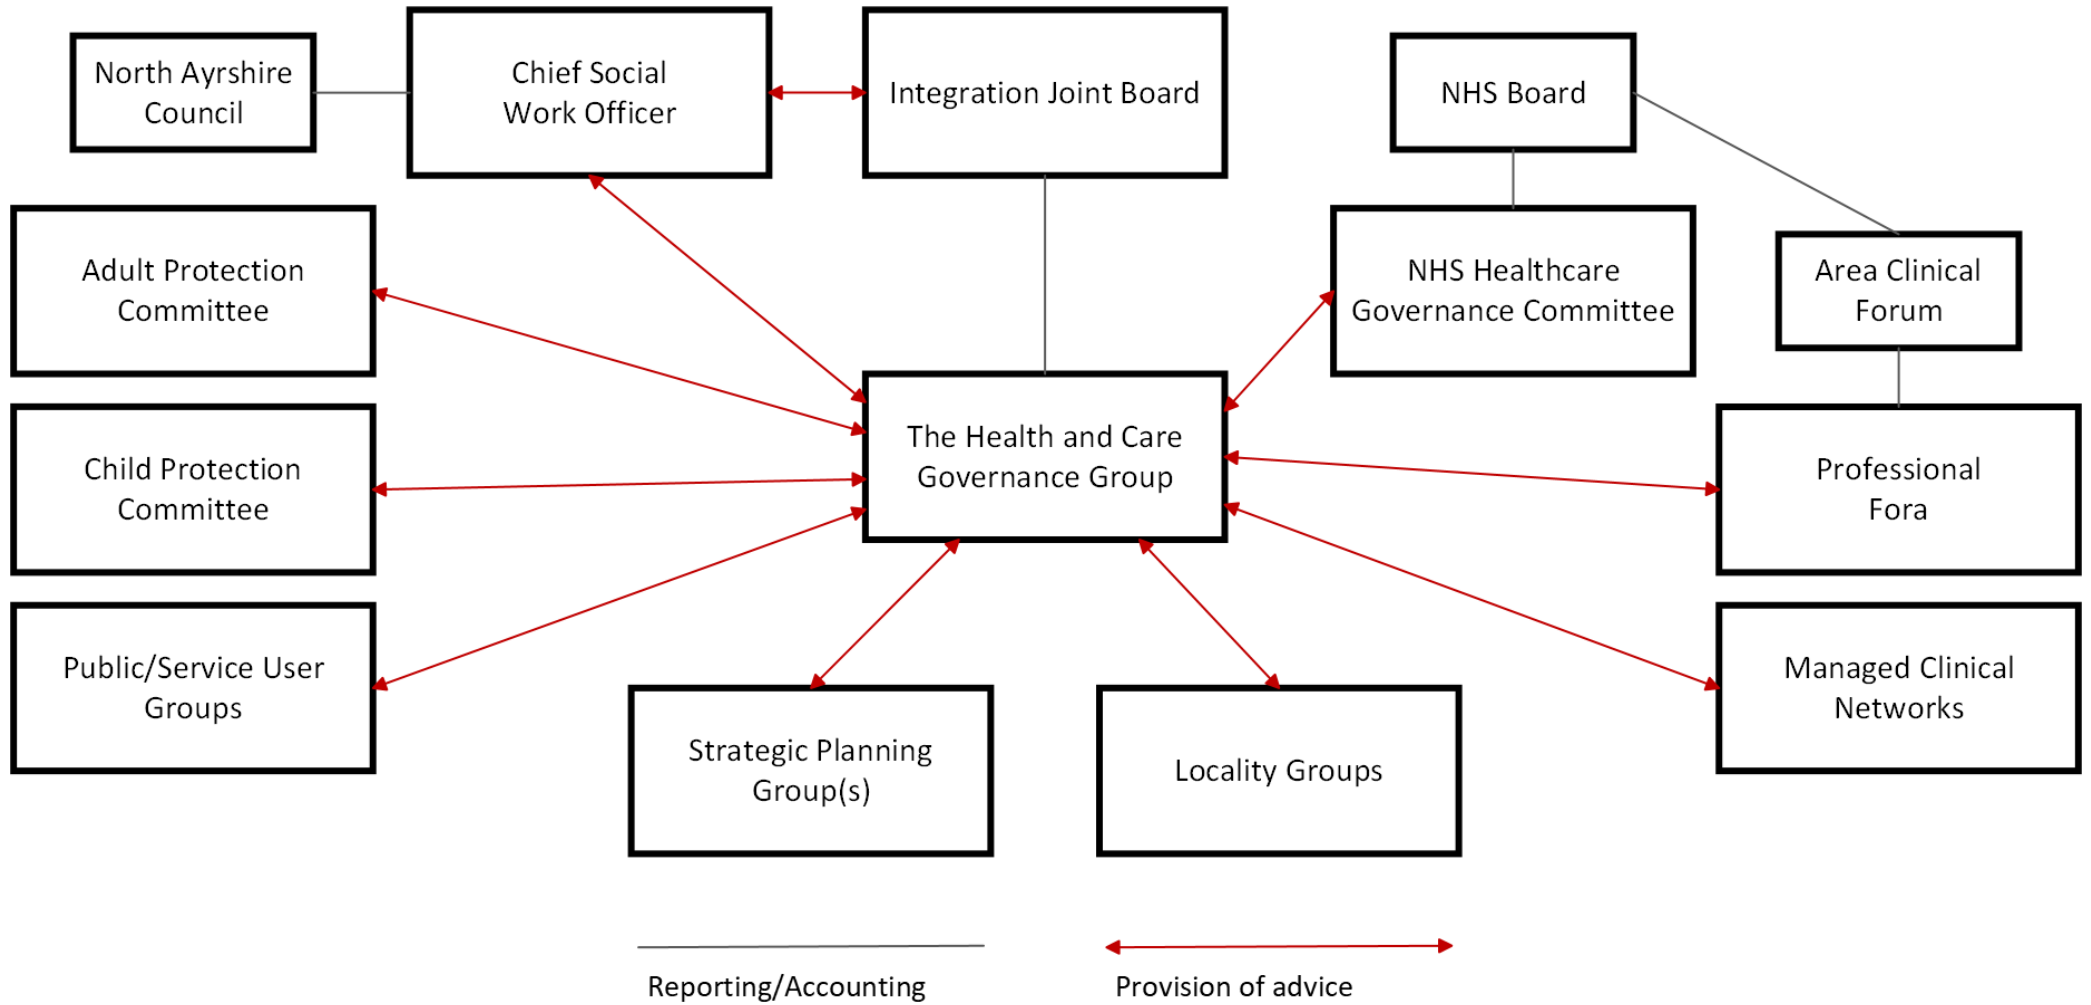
North Ayrshire Council

Chief Social Work Officer

Integration Joint Board

NHS Board

Adult Protection Committee

NHS Healthcare Governance Committee

Area Clinical Forum

The Health and Care Governance Group

Child Protection Committee

Professional Fora

Public/Service User Groups

Strategic Planning Group(s)

Locality Groups

Managed Clinical Networks

Reporting/Accounting

Provision of advice